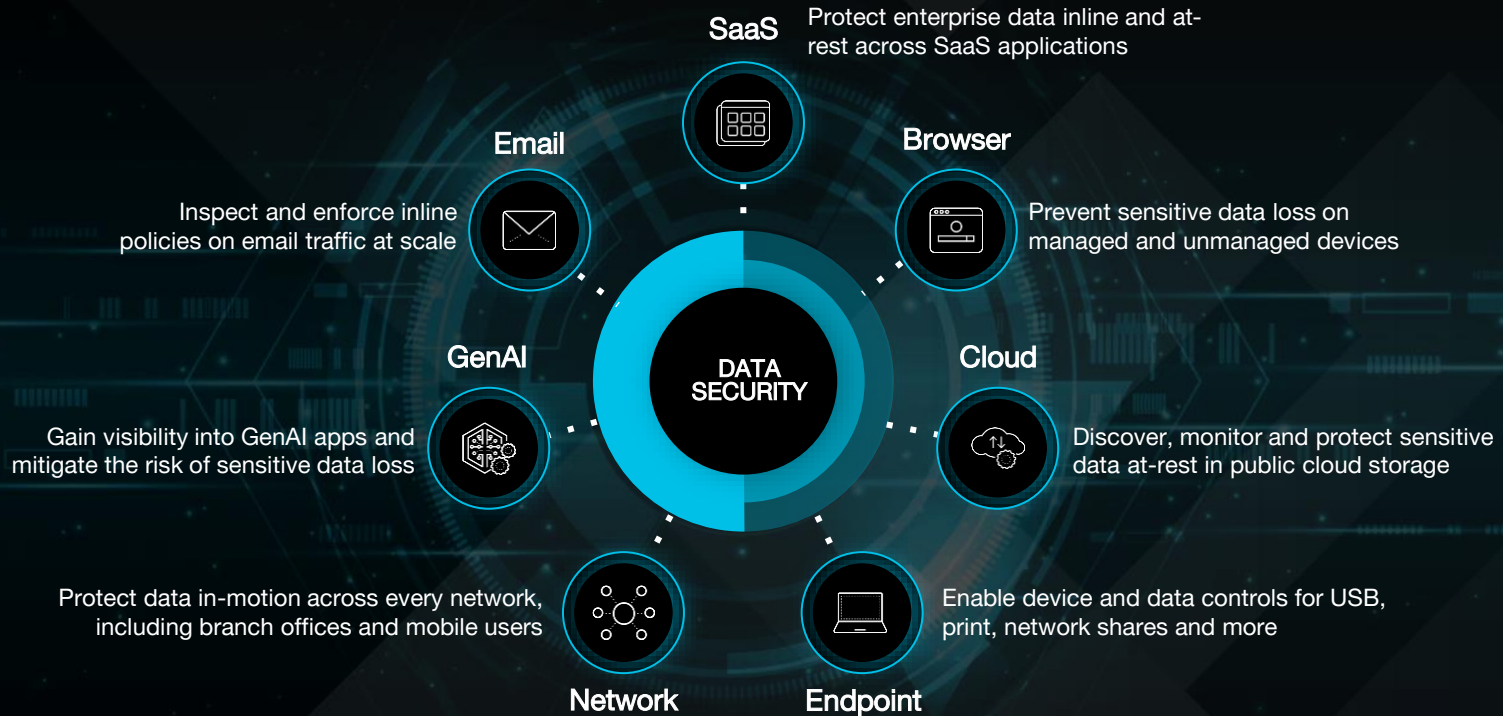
SaaS
Protect enterprise data inline and at-rest across SaaS applications

Email
Inspect and enforce inline policies on email traffic at scale

Browser
Prevent sensitive data loss on managed and unmanaged devices

DATA SECURITY

GenAI
Gain visibility into GenAI apps and mitigate the risk of sensitive data loss

Cloud
Discover, monitor and protect sensitive data at-rest in public cloud storage

Protect data in-motion across every network, including branch offices and mobile users

Network

Enable device and data controls for USB, print, network shares and more

Endpoint